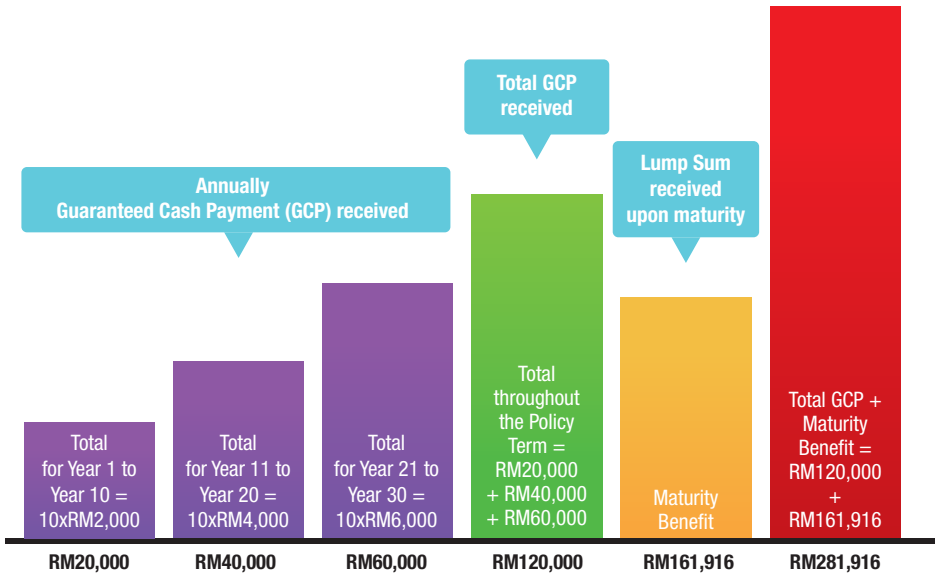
Total GCP received

Annually
Guaranteed Cash Payment (GCP) received

Lump Sum received upon maturity

Total for Year 1 to Year 10 = 10xRM2,000

Total for Year 11 to Year 20 = 10xRM4,000

Total for Year 21 to Year 30 = 10xRM6,000

Total throughout the Policy Term = RM20,000 + RM40,000 + RM60,000

Maturity Benefit

Total GCP + Maturity Benefit = RM120,000 + RM161,916

RM20,000

RM40,000

RM60,000

RM120,000

RM161,916

RM281,916